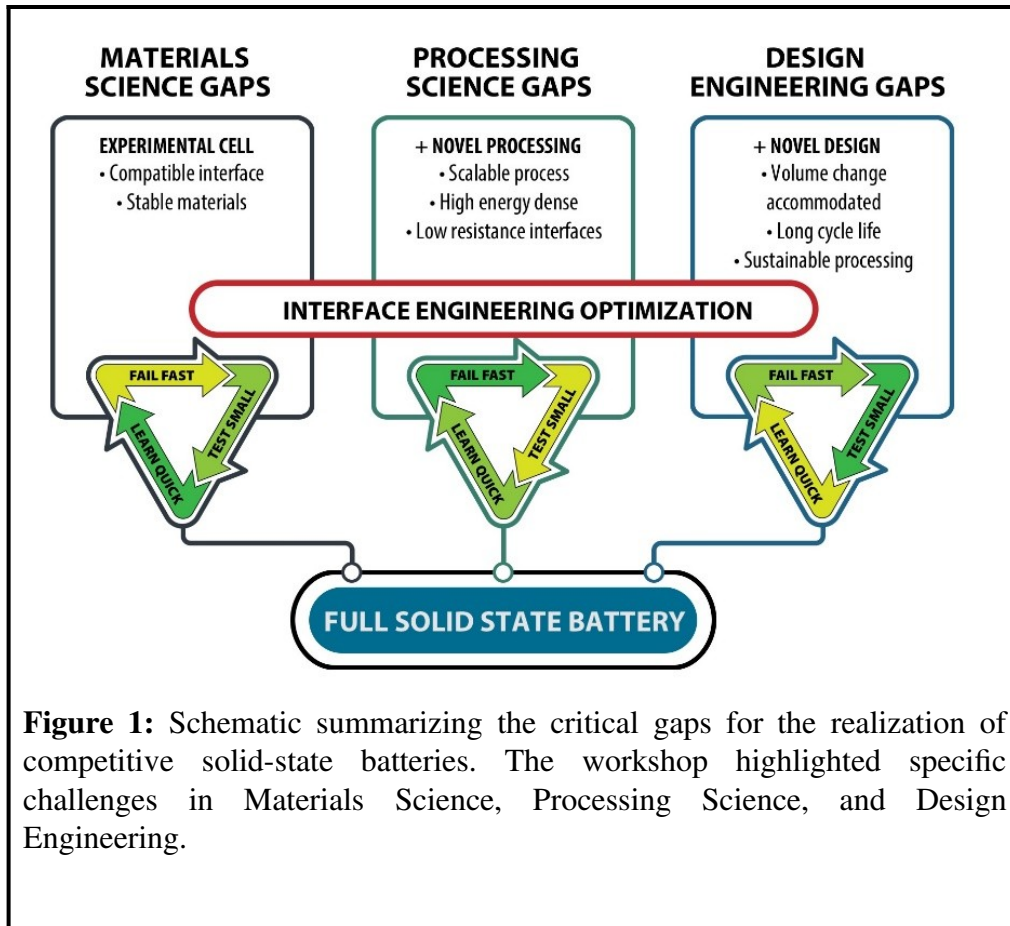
MATERIALS SCIENCE GAPS

EXPERIMENTAL CELL
• Compatible interface
• Stable materials

PROCESSING SCIENCE GAPS

+ NOVEL PROCESSING
• Scalable process
• High energy dense
• Low resistance interfaces

DESIGN ENGINEERING GAPS

+ NOVEL DESIGN
• Volume change accommodated
• Long cycle life
• Sustainable processing

INTERFACE ENGINEERING OPTIMIZATION

FAIL FAST
TEST SMALL
LEARN QUICK

FAIL FAST
TEST SMALL
LEARN QUICK

FAIL FAST
TEST SMALL
LEARN QUICK

FULL SOLID STATE BATTERY

**Figure 1:** Schematic summarizing the critical gaps for the realization of competitive solid-state batteries. The workshop highlighted specific challenges in Materials Science, Processing Science, and Design Engineering.